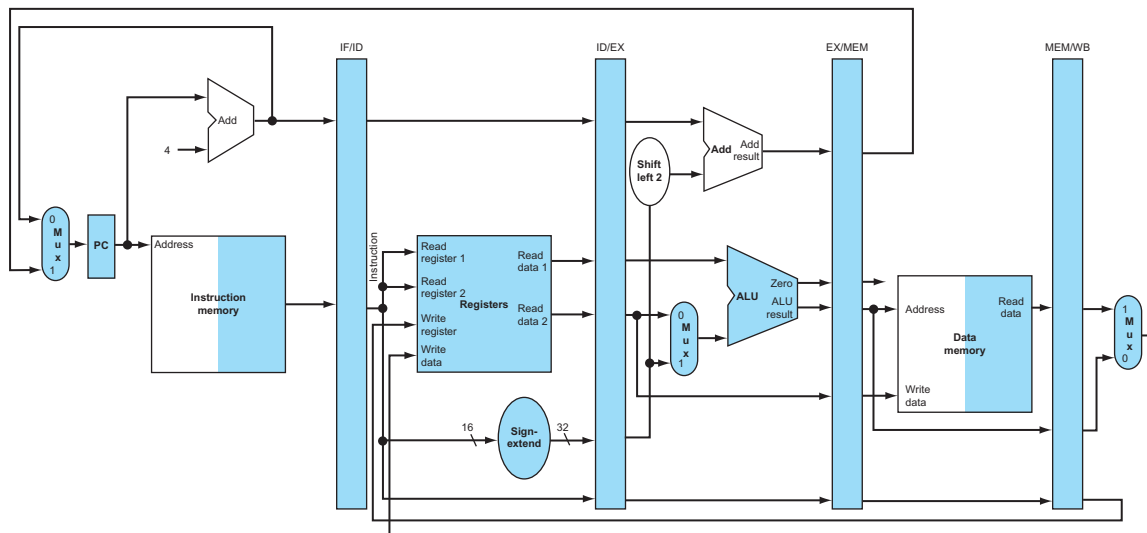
IF/ID
ID/EX
EX/MEM
MEM/WB

Add
4
Add
Add result
Shift left 2

0
M
u
x
1

PC

Address

Instruction memory

Instruction

Read register 1
Read register 2
Write register
Write data
Read data 1
Read data 2
Registers

0
M
u
x
1

ALU
Zero
ALU result

Address
Read data
Data memory
Write data

1
M
u
x
0

16
Sign-extend
32